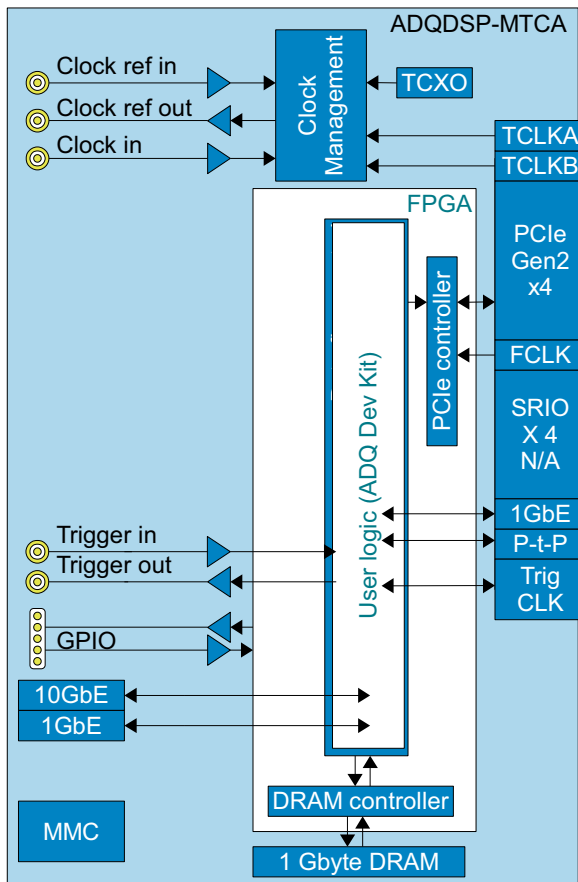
ADQDSP-MTCA

Clock ref in
Clock ref out
Clock in

Clock Management

TCXO

TCLKA
TCLKB

FPGA

PCIe Gen2 x4

PCIe controller

FCLK

SRIO X 4 N/A

User logic (ADQ Dev Kit)

1GbE
P-t-P
Trig CLK

Trigger in
Trigger out

GPIO

10GbE
1GbE

DRAM controller

MMC

1 Gbyte DRAM